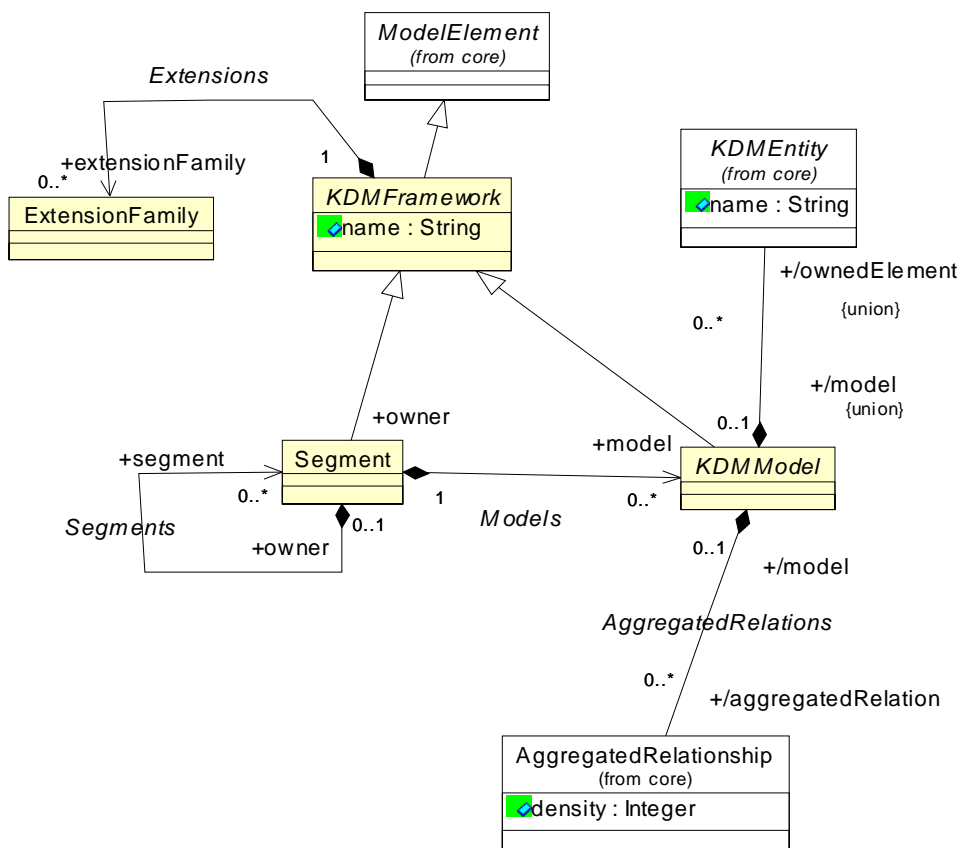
ModelElement
(from core)

Extensions

+extensionFamily
0..*
1

ExtensionFamily

KDMFramework
name : String

KDMEntity
(from core)
name : String

+/ownedElement
{union}
0..*

+/model
{union}
0..1

+owner

+segment
Segment
0..*
Segments
0..1
+owner

+model
1
0..*
KDMModel
Models

0..1
+/model

AggregatedRelations

0..*
+/aggregatedRelation

AggregatedRelationship
(from core)
density : Integer